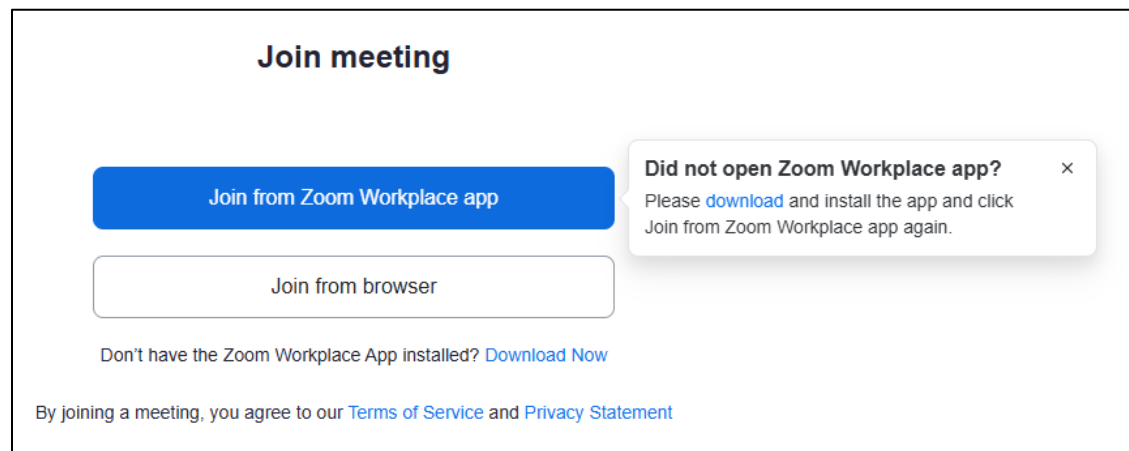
Join meeting

Join from Zoom Workplace app

Did not open Zoom Workplace app?

×

Please download and install the app and click Join from Zoom Workplace app again.

Join from browser

Don't have the Zoom Workplace App installed? Download Now

By joining a meeting, you agree to our Terms of Service and Privacy Statement